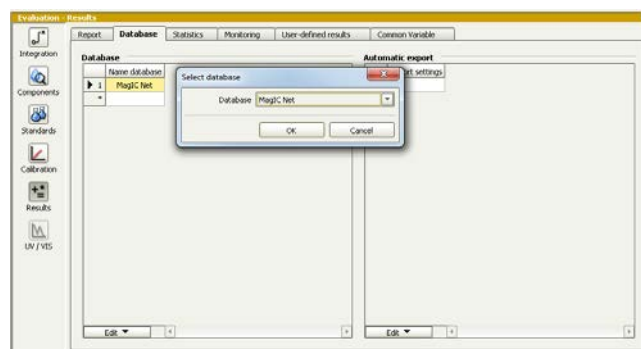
Evaluation - Results

Integration

Components

Standards

Calibration

Results

UV / VIS

Report | Database | Statistics | Monitoring | User-defined results | Common Variable

Database

| | Name database |
|---|---|
| 1 | MagIC Net |
| * | |

Automatic export

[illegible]rt settings

Select database

Database MagIC Net

OK

Cancel

Edit ▼

Edit ▼